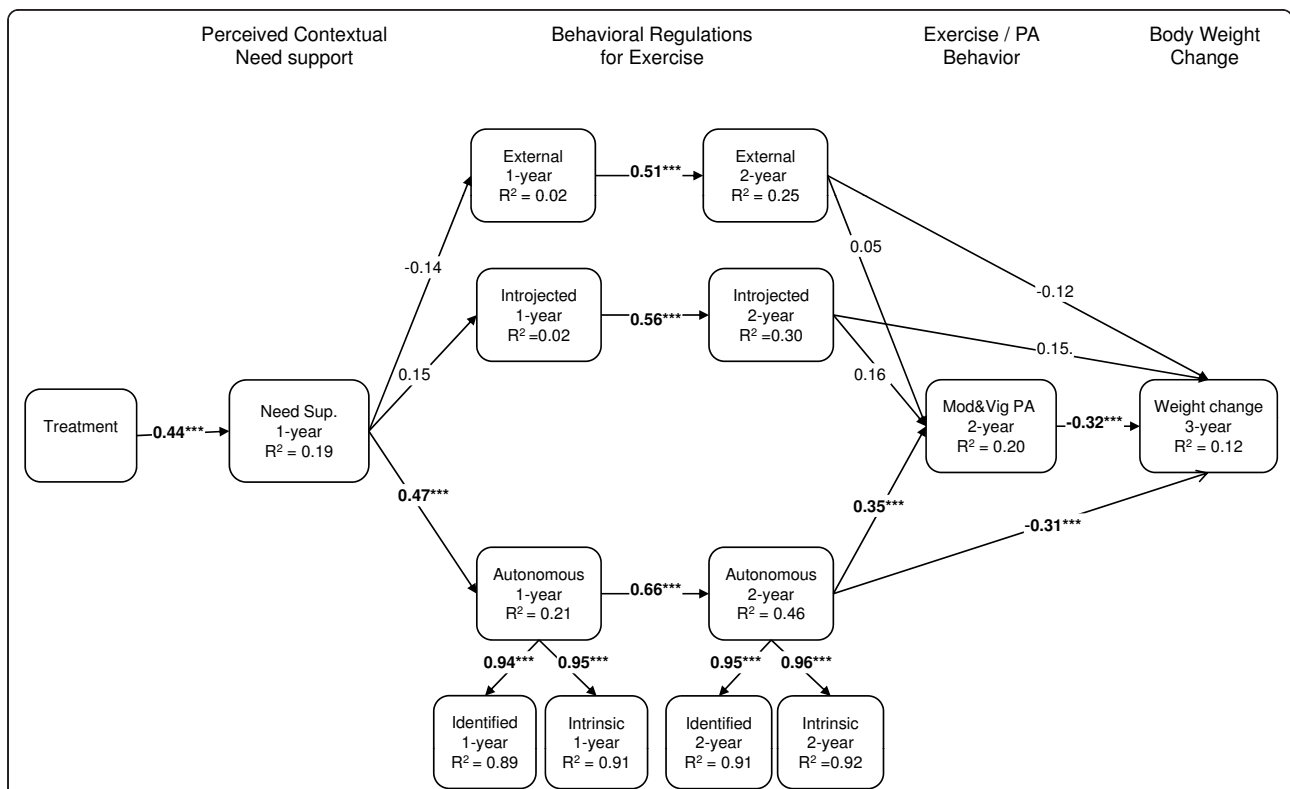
Perceived Contextual Need support

Behavioral Regulations for Exercise

Exercise / PA Behavior

Body Weight Change

External 1-year $R^2 = 0.02$

**0.51*****

External 2-year $R^2 = 0.25$

-0.14

0.05

-0.12

Introjected 1-year $R^2 =0.02$

**0.56*****

Introjected 2-year $R^2 =0.30$

0.15

0.15.

0.16

Treatment

**0.44*****

Need Sup. 1-year $R^2 = 0.19$

Mod&Vig PA 2-year $R^2 = 0.20$

**-0.32*****

Weight change 3-year $R^2 = 0.12$

**0.47*****

**0.35*****

**-0.31*****

Autonomous 1-year $R^2 = 0.21$

**0.66*****

Autonomous 2-year $R^2 = 0.46$

**0.94*****

**0.95*****

**0.95*****

**0.96*****

Identified 1-year $R^2 = 0.89$

Intrinsic 1-year $R^2 = 0.91$

Identified 2-year $R^2 = 0.91$

Intrinsic 2-year $R^2 = 0.92$